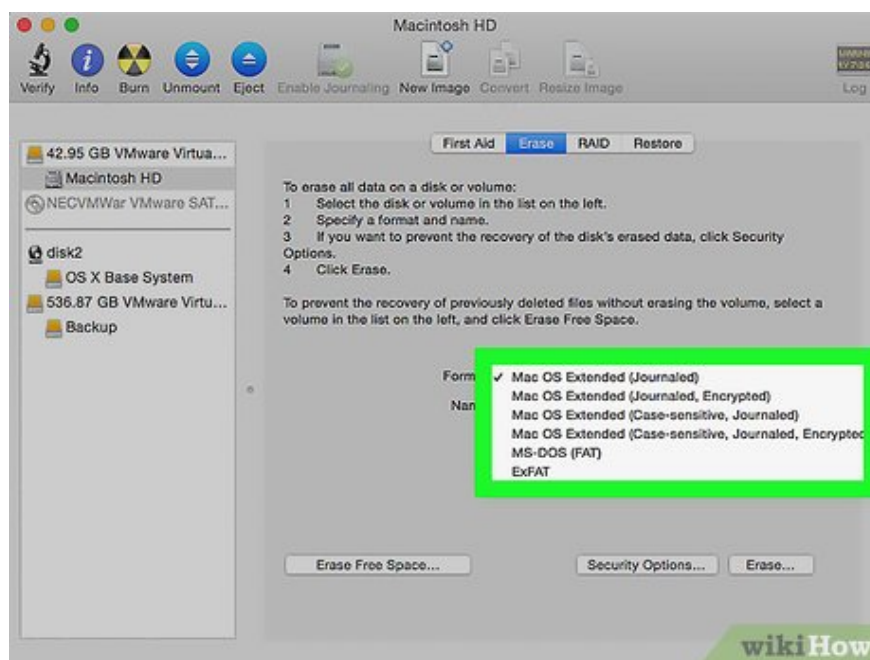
Macintosh HD

Verify Info Burn Unmount Eject Enable Journaling New Image Convert Resize Image Log

42.95 GB VMware Virtua...
Macintosh HD
NECVMWar VMware SAT...

disk2
OS X Base System
536.87 GB VMware Virtu...
Backup

First Aid Erase RAID Restore

To erase all data on a disk or volume:
1 Select the disk or volume in the list on the left.
2 Specify a format and name.
3 If you want to prevent the recovery of the disk's erased data, click Security Options.
4 Click Erase.

To prevent the recovery of previously deleted files without erasing the volume, select a volume in the list on the left, and click Erase Free Space.

Form
Nan

✓ Mac OS Extended (Journaled)
Mac OS Extended (Journaled, Encrypted)
Mac OS Extended (Case-sensitive, Journaled)
Mac OS Extended (Case-sensitive, Journaled, Encrypted
MS-DOS (FAT)
ExFAT

Erase Free Space...
Security Options... Erase...

wikiHow